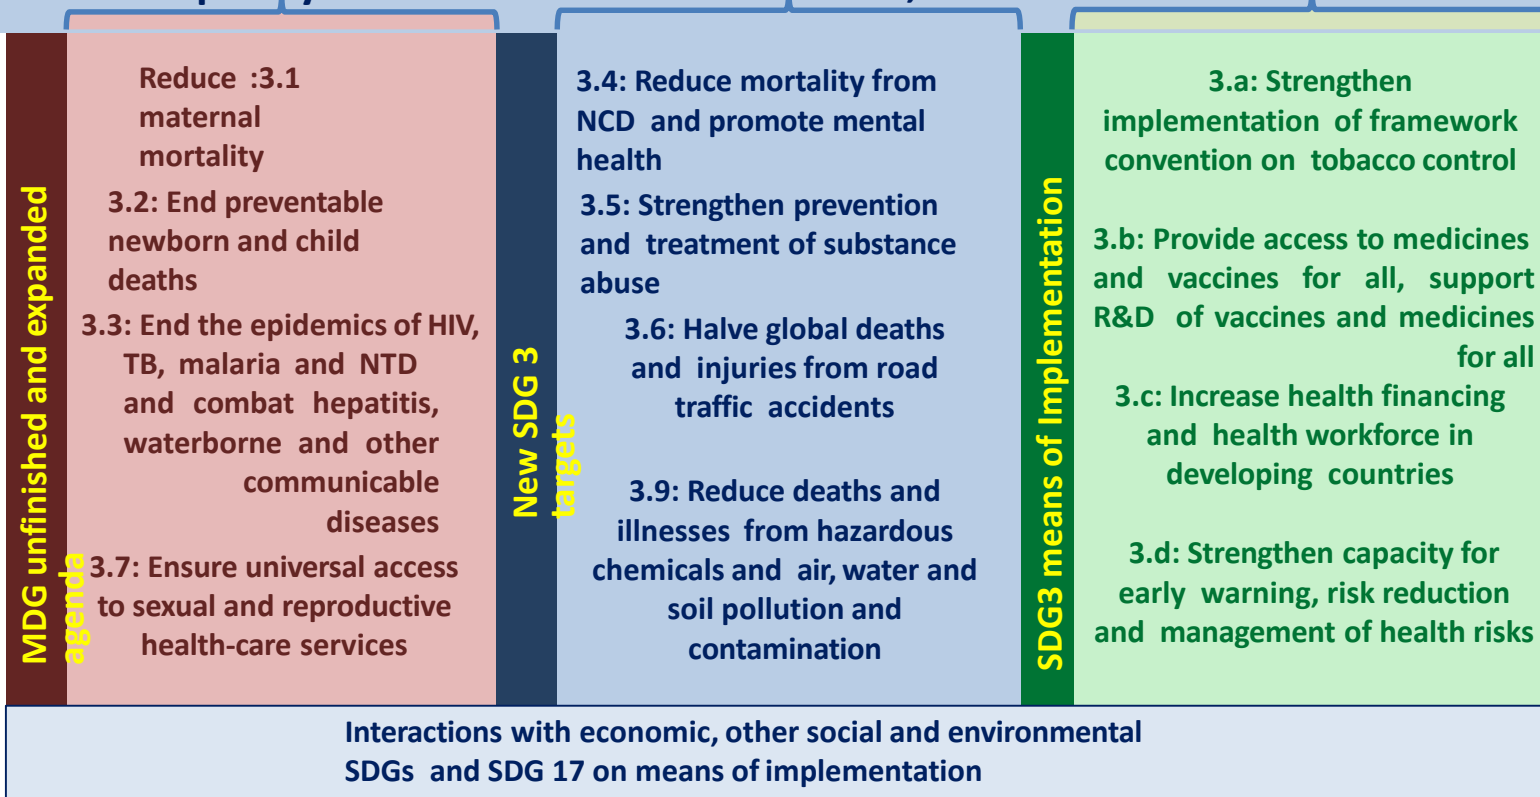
MDG unfinished and expanded agenda

Reduce :3.1 maternal mortality

3.2: End preventable newborn and child deaths

3.3: End the epidemics of HIV, TB, malaria and NTD and combat hepatitis, waterborne and other communicable diseases

3.7: Ensure universal access to sexual and reproductive health-care services

New SDG 3 targets

3.4: Reduce mortality from NCD and promote mental health

3.5: Strengthen prevention and treatment of substance abuse

3.6: Halve global deaths and injuries from road traffic accidents

3.9: Reduce deaths and illnesses from hazardous chemicals and air, water and soil pollution and contamination

SDG3 means of Implementation

3.a: Strengthen implementation of framework convention on tobacco control

3.b: Provide access to medicines and vaccines for all, support R&D of vaccines and medicines for all

3.c: Increase health financing and health workforce in developing countries

3.d: Strengthen capacity for early warning, risk reduction and management of health risks

Interactions with economic, other social and environmental SDGs and SDG 17 on means of implementation